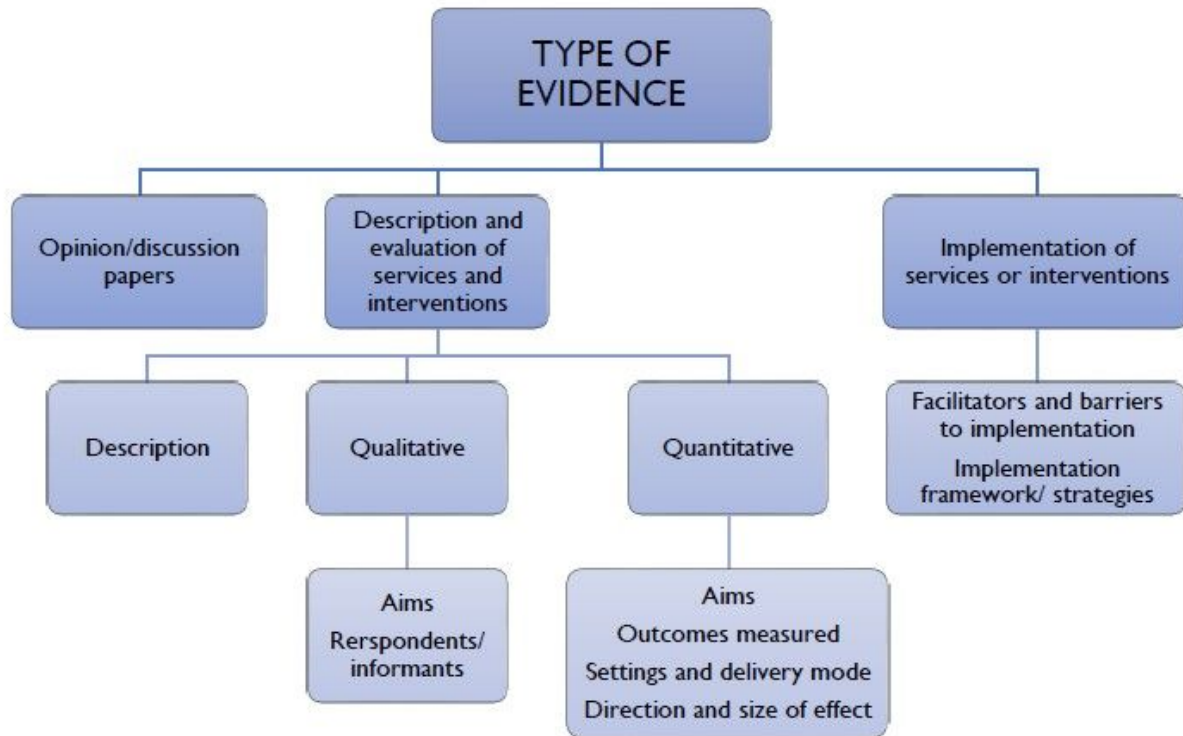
TYPE OF EVIDENCE

Opinion/discussion papers

Description and evaluation of services and interventions

Implementation of services or interventions

Description

Qualitative

Quantitative

Facilitators and barriers to implementation
Implementation framework/ strategies

Aims
Rerspondents/ informants

Aims
Outcomes measured
Settings and delivery mode
Direction and size of effect